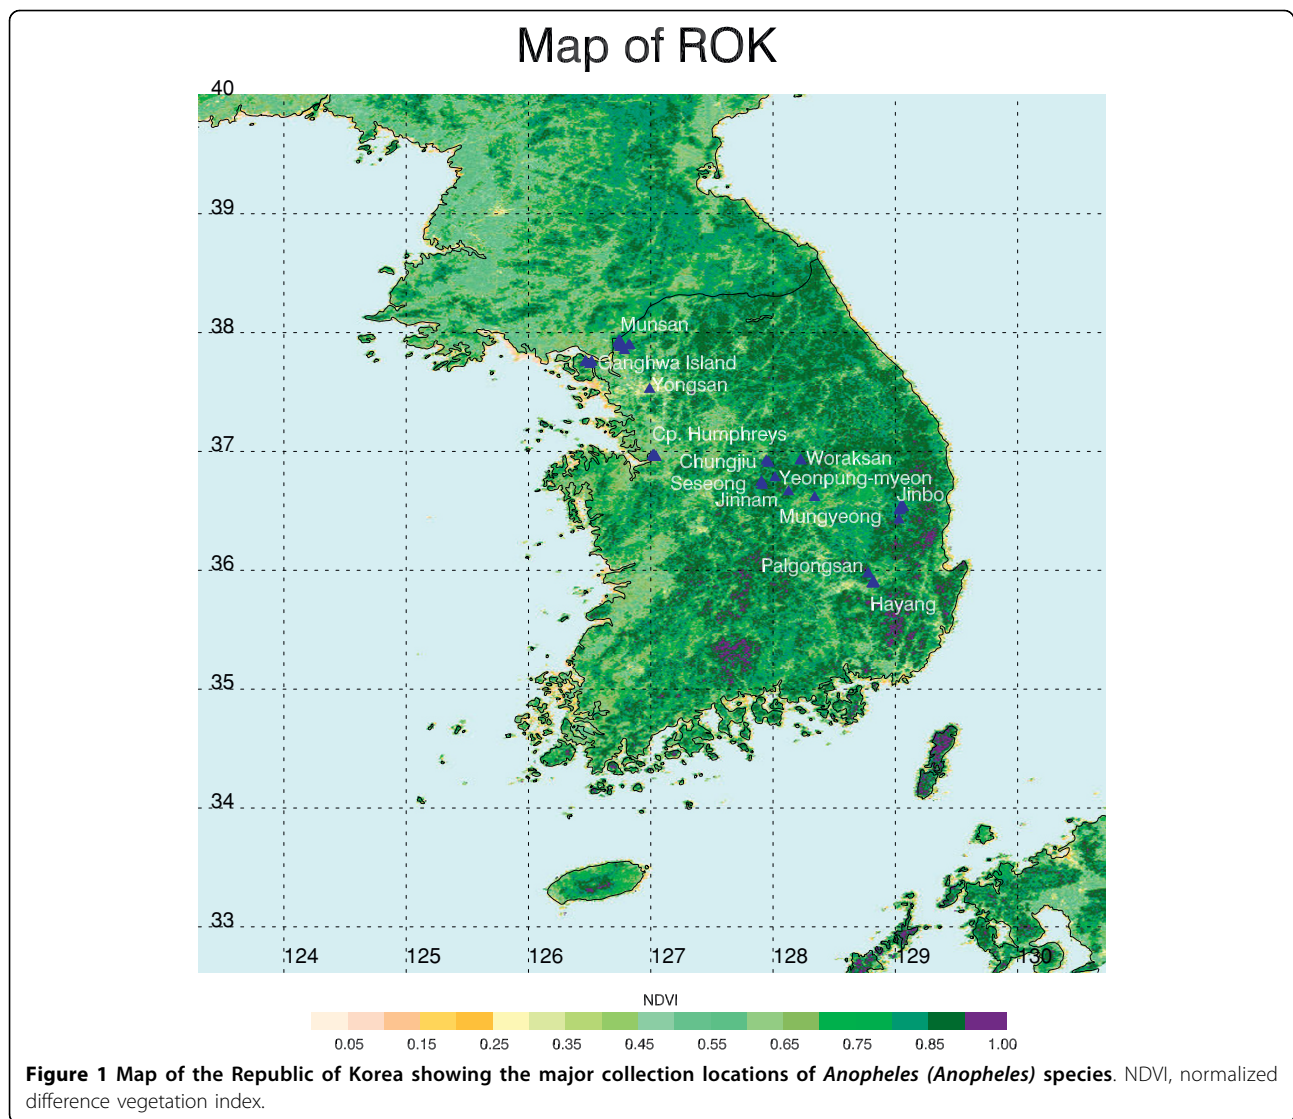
Map of ROK

40
39
38
37
36
35
34
33

124
125
126
127
128
129
130

Munsan
Ganghwa Island
Yongsan
Cp. Humphreys
Chungjiu
Woraksan
Seseong
Yeonpung-myeon
Jinnam
Jinbo
Mungyeong
Palgongsan
Hayang

NDVI

0.05 0.15 0.25 0.35 0.45 0.55 0.65 0.75 0.85 1.00

**Figure 1 Map of the Republic of Korea showing the major collection locations of *Anopheles (Anopheles)* species**. NDVI, normalized difference vegetation index.